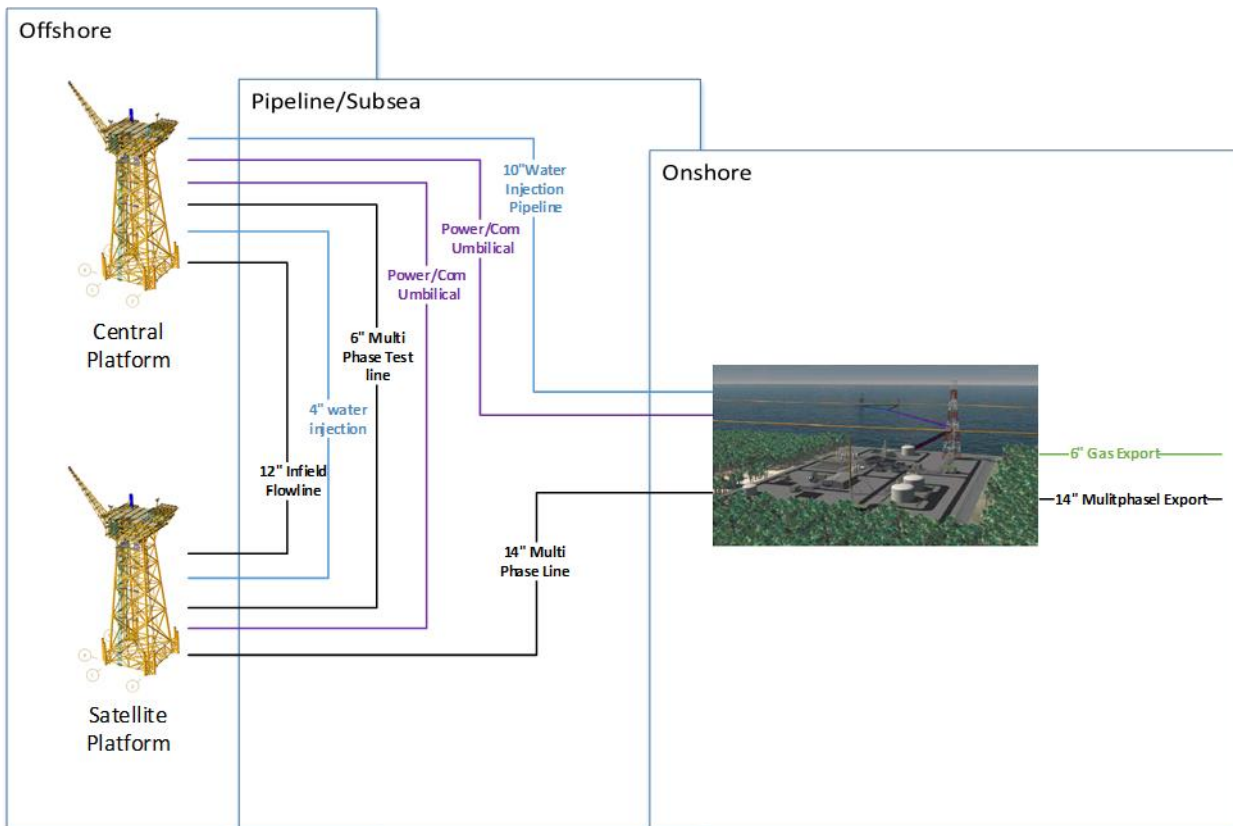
Offshore

Pipeline/Subsea

Onshore

10"Water Injection Pipeline

Power/Com Umbilical

Power/Com Umbilical

Central Platform

6" Multi Phase Test line

4" water injection

12" Infield Flowline

Satellite Platform

14" Multi Phase Line

6" Gas Export

14" Mulitphasel Export